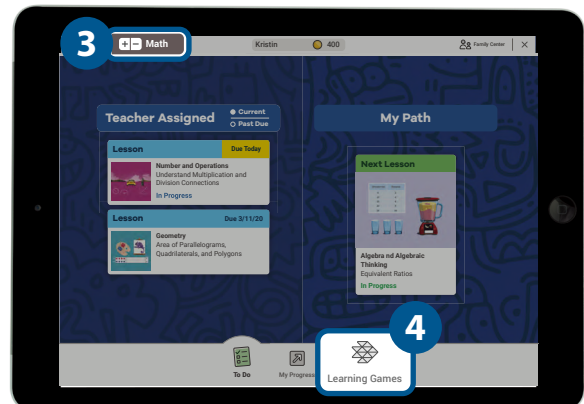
3

Math

Kristin 400

Family Center ✕

Teacher Assigned

Current

Past Due

Lesson Due Today

Number and Operations

Understand Multiplication and Division Connections

In Progress

Lesson Due 3/11/20

Geometry

Area of Parallelograms, Quadrilaterals, and Polygons

In Progress

My Path

Next Lesson

Algebra nd Algebraic Thinking

Equivalent Ratios

In Progress

4

To Do

My Progress

Learning Games